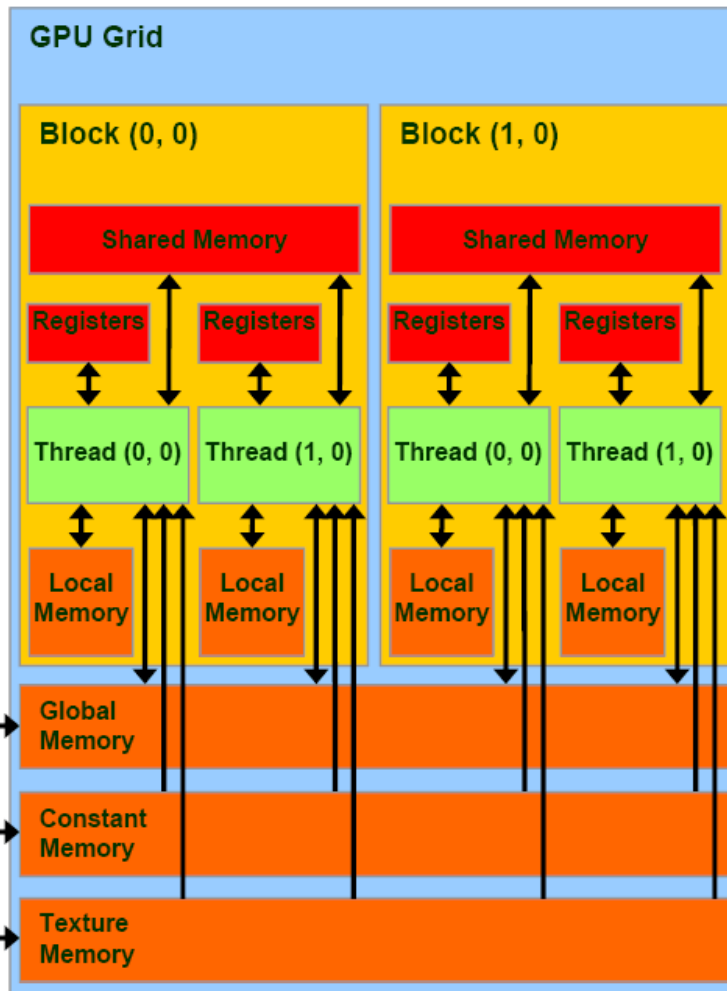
GPU Grid

Block (0, 0)

Shared Memory

Registers

Registers

Thread (0, 0)

Thread (1, 0)

Local Memory

Local Memory

Block (1, 0)

Shared Memory

Registers

Registers

Thread (0, 0)

Thread (1, 0)

Local Memory

Local Memory

Global Memory

Constant Memory

Texture Memory